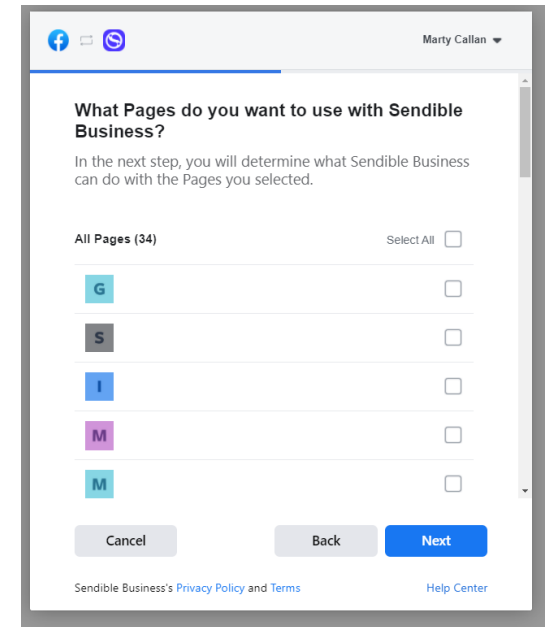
Marty Callan

What Pages do you want to use with Sendible Business?

In the next step, you will determine what Sendible Business can do with the Pages you selected.

All Pages (34)

Select All

G

S

I

M

M

Cancel

Back

Next

Sendible Business's Privacy Policy and Terms

Help Center